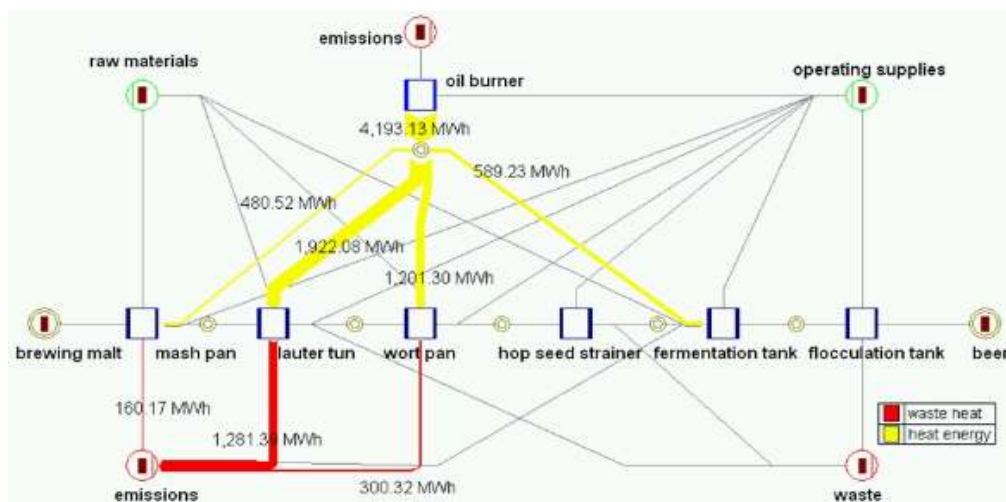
emissions

raw materials

oil burner

operating supplies

4,193.13 MWh

589.23 MWh

480.52 MWh

1,922.08 MWh

1,201.30 MWh

brewing malt

mash pan

lauter tun

wort pan

hop seed strainer

fermentation tank

flocculation tank

beer

160.17 MWh

1,281.39 MWh

waste heat

heat energy

emissions

300.32 MWh

waste